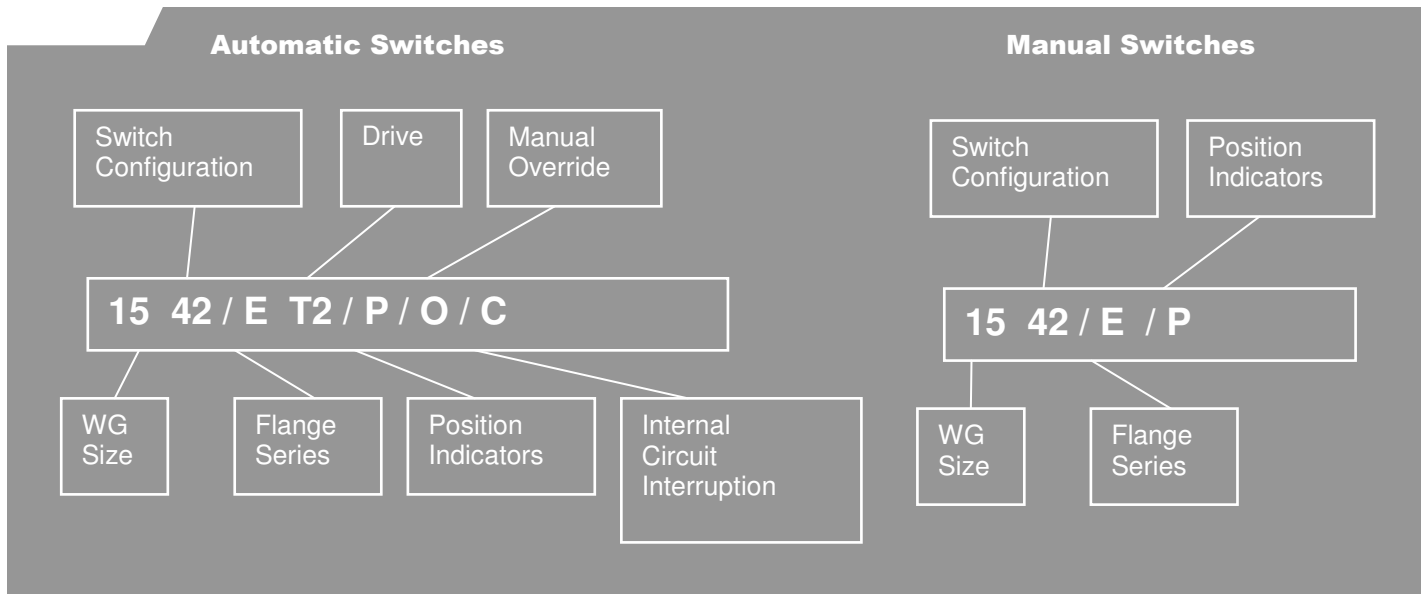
Automatic Switches

Switch Configuration

Drive

Manual Override

15 42 / E T2 / P / O / C

WG Size

Flange Series

Position Indicators

Internal Circuit Interruption

Manual Switches

Switch Configuration

Position Indicators

15 42 / E / P

WG Size

Flange Series